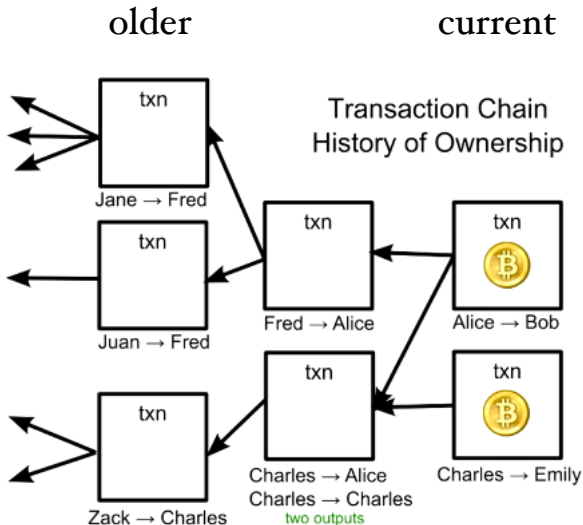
older

current

Transaction Chain
History of Ownership

txn
Jane → Fred

txn
Juan → Fred

txn
Zack → Charles

txn
Fred → Alice

txn
Charles → Alice
Charles → Charles
two outputs

txn
Alice → Bob

txn
Charles → Emily